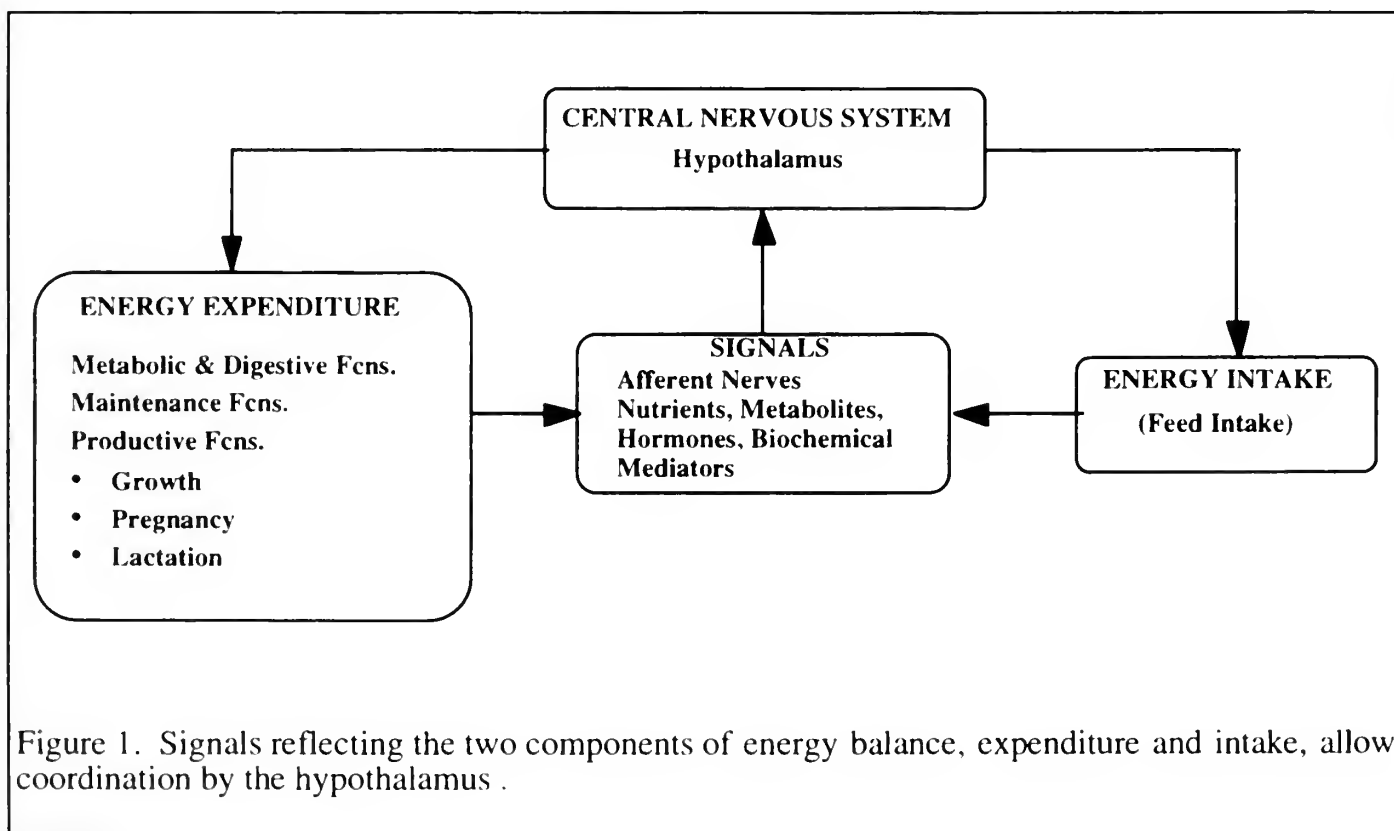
CENTRAL NERVOUS SYSTEM
Hypothalamus

ENERGY EXPENDITURE
Metabolic & Digestive Fcns.
Maintenance Fcns.
Productive Fcns.
• Growth
• Pregnancy
• Lactation

SIGNALS
Afferent Nerves
Nutrients, Metabolites, Hormones, Biochemical Mediators

ENERGY INTAKE
(Feed Intake)

Figure 1. Signals reflecting the two components of energy balance, expenditure and intake, allow coordination by the hypothalamus .